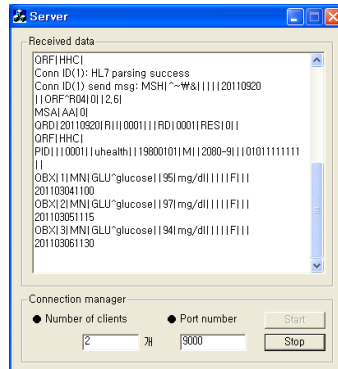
Server

Received data

QRF|HHC|
Conn ID(1): HL7 parsing success
Conn ID(1) send msg: MSH|^~₩&|||||20110920||ORF^R04|0||2.6|
MSA|AA|0|
QRD|20110920|R|I|0001|||RD|0001|RES|0||
QRF|HHC|
PID|||0001||uhealth||19800101|M|||2080-9|||01011111111||
OBX|1|MN|GLU^glucose||95|mg/dl||||F|||201103041100
OBX|2|MN|GLU^glucose||97|mg/dl||||F|||201103051115
OBX|3|MN|GLU^glucose||94|mg/dl||||F|||201103061130

Connection manager

Number of clients
2 개
Port number
9000
Start
Stop